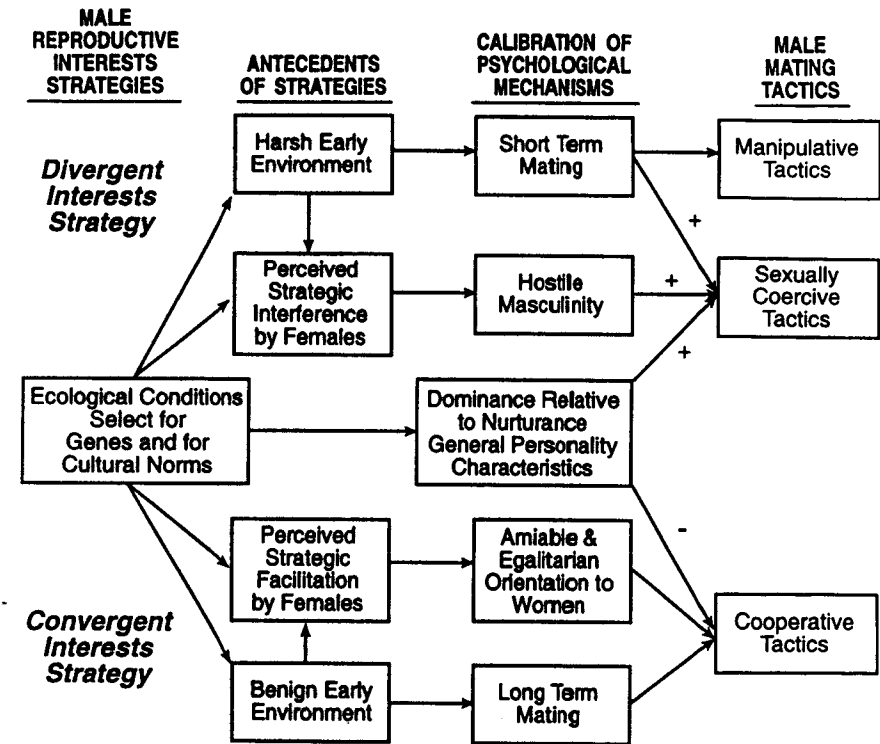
MALE REPRODUCTIVE INTERESTS STRATEGIES

ANTECEDENTS OF STRATEGIES

CALIBRATION OF PSYCHOLOGICAL MECHANISMS

MALE MATING TACTICS

Divergent Interests Strategy

Harsh Early Environment

Short Term Mating

Manipulative Tactics

+

Perceived Strategic Interference by Females

Hostile Masculinity

+

Sexually Coercive Tactics

+

Ecological Conditions Select for Genes and for Cultural Norms

Dominance Relative to Nurturance General Personality Characteristics

-

Perceived Strategic Facilitation by Females

Amiable & Egalitarian Orientation to Women

Convergent Interests Strategy

Cooperative Tactics

Benign Early Environment

Long Term Mating